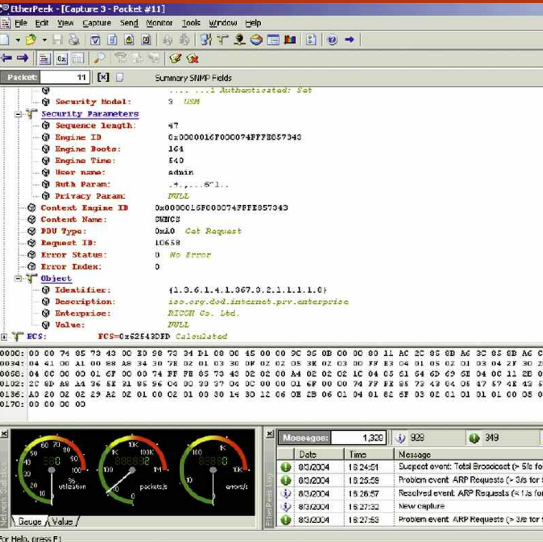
EtherPeek - [Capture 3 - Packet #11]

File Edit View Capture Send Monitor Tools Window Help

Packet: 11

Summary SNMP Fields

.... ...1 Authenticated: Set

Security Model: 3 USM

Security Parameters

Sequence length: 47

Engine ID 0x000001 6F000074FF7FE057343

Engine Boots: 164

Engine Time: 840

User name: admin

Auth Param: .4.,...6?1..

Privacy Param: NULL

Context Engine ID 0x000001 6F0000747FFE057343

Context Name: SNMCS

PDU Type: 0xA0 Get Request

Request ID: 10658

Error Status: 0 No Error

Error Index: 0

Object

Identifier: {1.3.6.1.4.1.367.0.2.1.1.1.1.0}

Description: iso.org.dod.internet.prv.enterprise

Enterprise: RICOH Co. Ltd.

Value: NULL

FCS: FCS=0x26F43DFD Calculated

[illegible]

Gauge Value

Messages: 1,320 929 349

| | Date | Time | Message |
|---|---|---|---|
| | 8/3/2004 | 18:24:51 | Suspect event: Total Broadcast (> 5/s for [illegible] |
| | 8/3/2004 | 18:25:55 | Problem event: ARP Requests (> 3/s for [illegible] |
| | 8/3/2004 | 18:26:57 | Resolved event: ARP Requests (< 1/s for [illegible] |
| | 8/3/2004 | 18:27:32 | New capture |
| | 8/3/2004 | 18:27:53 | Problem event: ARP Requests (> 3/s for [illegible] |

For Help, press F1